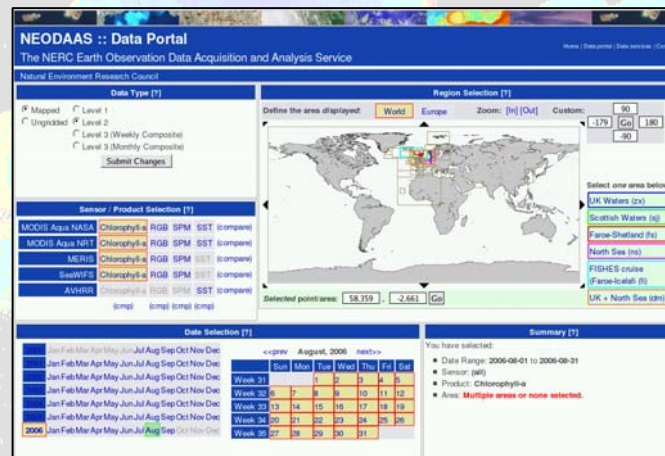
NEODAAS :: Data Portal

The NERC Earth Observation Data Acquisition and Analysis Service

Home | Data portal | Data services | Co

Natural Environment Research Council

Data Type [?]

Mapped Level 1
Ungridded Level 2
Level 3 (Weekly Composite)
Level 3 (Monthly Composite)

Submit Changes

Sensor / Product Selection [?]

| | | | | | |
|---|---|---|---|---|---|
| MODIS Aqua NASA | Chlorophyll-a | RGB | SPM | SST | (compare) |
| MODIS Aqua NRT | Chlorophyll-a | RGB | SPM | SST | (compare) |
| MERIS | Chlorophyll-a | RGB | SPM | SST | (compare) |
| SeaWiFS | Chlorophyll-a | RGB | SPM | SST | (compare) |
| AVHRR | Chlorophyll-a | RGB | SPM | SST | (compare) |
| | (cmp) | (cmp) | (cmp) | (cmp) | |

Region Selection [?]

Define the area displayed: World Europe Zoom: [In] [Out] Custom: 90 -179 Go 180 -90

Select one area below

UK Waters (zx)
Scottish Waters (sj)
Faroe-Shetland (fs)
North Sea (ns)
FISHES cruise (Faroe-Icelafi (fi)
UK + North Sea (dm)

Selected point/area: 58.359 , -2.661 Go

Date Selection [?]

Jan Feb Mar Apr May Jun Jul Aug Sep Oct Nov Dec
Jan Feb Mar Apr May Jun Jul Aug Sep Oct Nov Dec
Jan Feb Mar Apr May Jun Jul Aug Sep Oct Nov Dec
Jan Feb Mar Apr May Jun Jul Aug Sep Oct Nov Dec
Jan Feb Mar Apr May Jun Jul Aug Sep Oct Nov Dec
Jan Feb Mar Apr May Jun Jul Aug Sep Oct Nov Dec
Jan Feb Mar Apr May Jun Jul Aug Sep Oct Nov Dec
2006 Jan Feb Mar Apr May Jun Jul Aug Sep Oct Nov Dec

<<prev August, 2006 next>>

| | Sun | Mon | Tue | Wed | Thu | Fri | Sat |
|---|---|---|---|---|---|---|---|
| Week 31 | | | 1 | 2 | 3 | 4 | 5 |
| Week 32 | 6 | 7 | 8 | 9 | 10 | 11 | 12 |
| Week 33 | 13 | 14 | 15 | 16 | 17 | 18 | 19 |
| Week 34 | 20 | 21 | 22 | 23 | 24 | 25 | 26 |
| Week 35 | 27 | 28 | 29 | 30 | 31 | | |

Summary [?]

You have selected:

- Date Range: 2006-08-01 to 2006-08-31
- Sensor: (all)
- Product: Chlorophyll-a
- Area: Multiple areas or none selected.